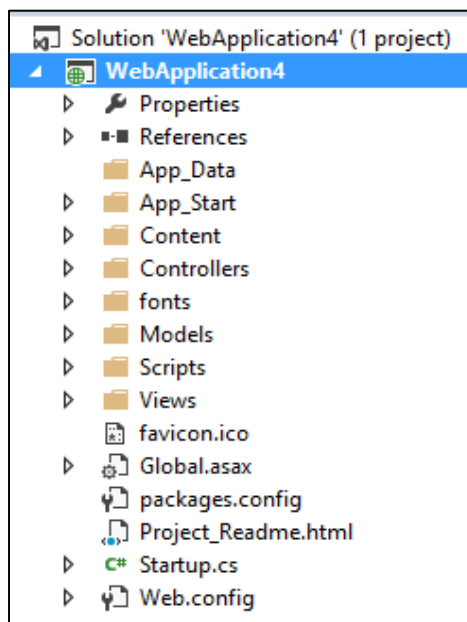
Solution 'WebApplication4' (1 project)
WebApplication4
Properties
References
App_Data
App_Start
Content
Controllers
fonts
Models
Scripts
Views
favicon.ico
Global.asax
packages.config
Project_Readme.html
C# Startup.cs
Web.config